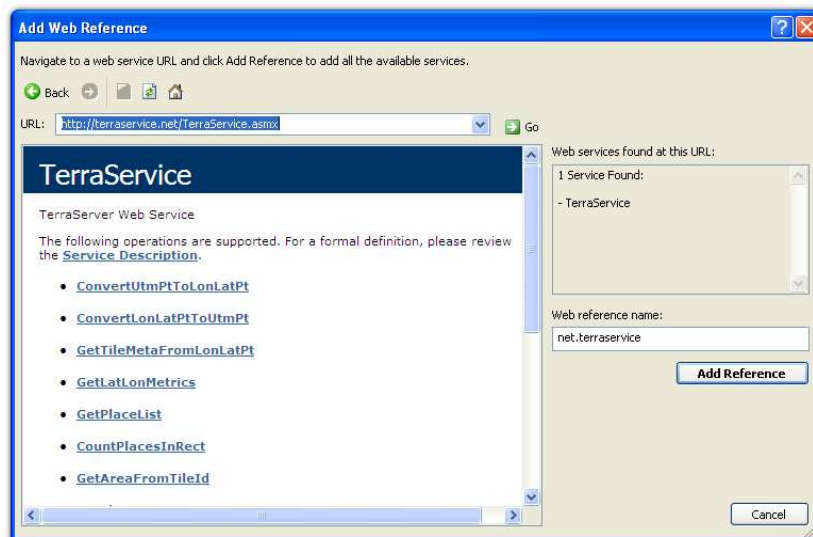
Add Web Reference

Navigate to a web service URL and click Add Reference to add all the available services.

Back

URL: http://terraservice.net/TerraService.asmx

Go

TerraService

TerraServer Web Service

The following operations are supported. For a formal definition, please review the Service Description.

- ConvertUtmPtToLonLatPt
- ConvertLonLatPtToUtmPt
- GetTileMetaFromLonLatPt
- GetLatLonMetrics
- GetPlaceList
- CountPlacesInRect
- GetAreaFromTileId

Web services found at this URL:

1 Service Found:

- TerraService

Web reference name:

net.terraservice

Add Reference

Cancel